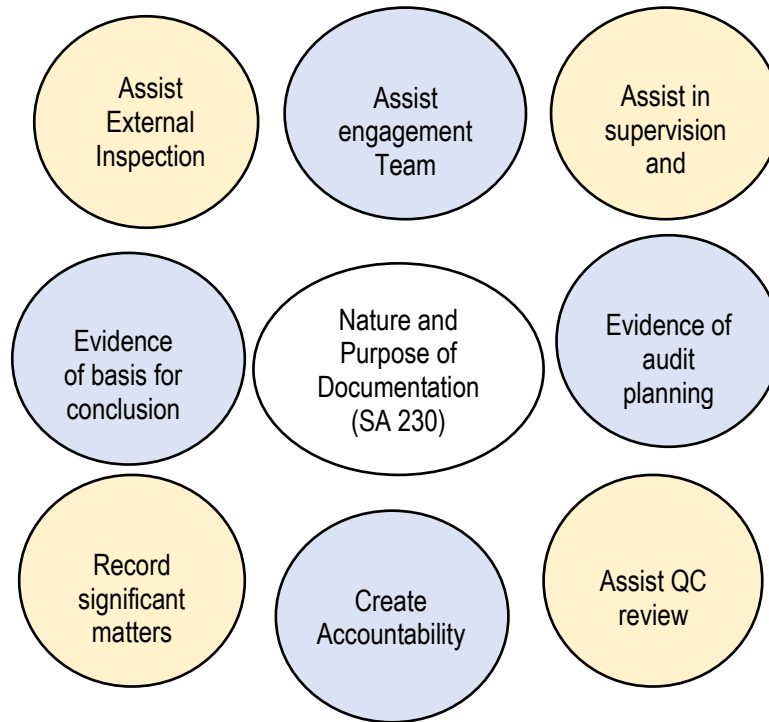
Assist External Inspection

Assist engagement Team

Assist in supervision and

Evidence of basis for conclusion

Nature and Purpose of Documentation (SA 230)

Evidence of audit planning

Record significant matters

Create Accountability

Assist QC review